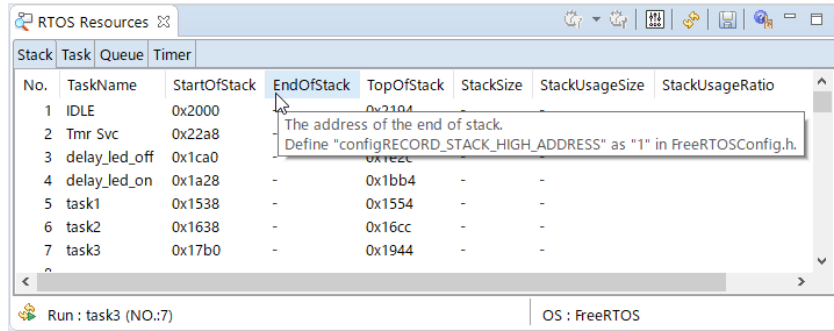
RTOS Resources

Stack | Task | Queue | Timer

| No. | TaskName | StartOfStack | EndOfStack | TopOfStack | StackSize | StackUsageSize | StackUsageRatio |
|---|---|---|---|---|---|---|---|
| 1 | IDLE | 0x2000 | | 0x2194 | | - | |
| 2 | Tmr Svc | 0x22a8 | - | | | | |
| 3 | delay_led_off | 0x1ca0 | | 0x1e2c | | | |
| 4 | delay_led_on | 0x1a28 | - | 0x1bb4 | - | - | |
| 5 | task1 | 0x1538 | - | 0x1554 | - | - | |
| 6 | task2 | 0x1638 | - | 0x16cc | - | - | |
| 7 | task3 | 0x17b0 | - | 0x1944 | - | - | |

The address of the end of stack.
Define "configRECORD_STACK_HIGH_ADDRESS" as "1" in FreeRTOSConfig.h.

Run : task3 (NO.:7)
OS : FreeRTOS